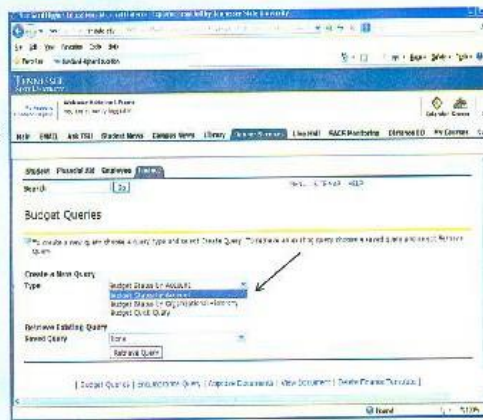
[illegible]

File Edit View Favorites Tools Help

Favorites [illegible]

TENNESSEE STATE UNIVERSITY

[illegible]

HOME EMAIL Ask TSU Student News Campus News Library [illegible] Live Mail RACE Monitoring Distance ED My Courses

Student Financial Aid Employee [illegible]

Search Go

Budget Queries

To create a new query, choose a query type and select Create Query. To retrieve an existing query choose a saved query and select Retrieve Query.

Create a New Query
Type Budget Status by Account
Budget Status by Account
Budget Status by Organizational Hierarchy
Budget Quick Query

Retrieve Existing Query
Saved Query None
Retrieve Query

[ Budget Queries | Encumbrance Query | Approve Documents | View Document | Delete Finance Template ]

Internet